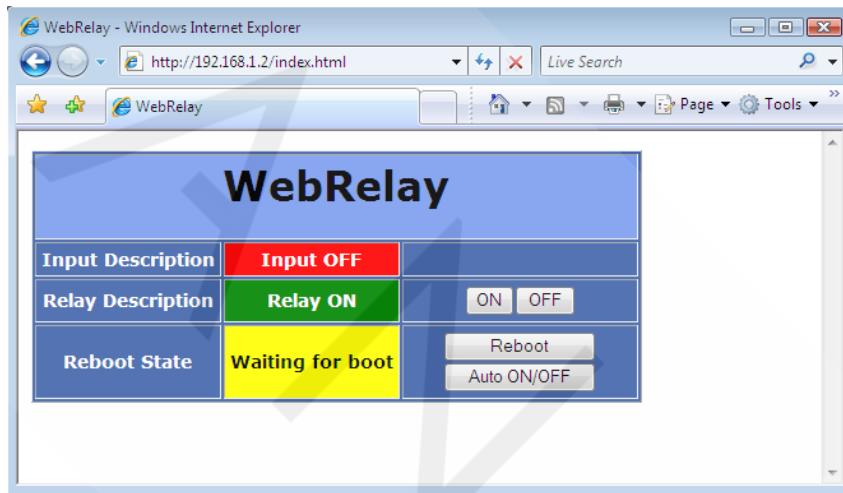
WebRelay - Windows Internet Explorer

http://192.168.1.2/index.html

Live Search

WebRelay

Page Tools

| WebRelay | | |
|---|---|---|
| Input Description | Input OFF | |
| Relay Description | Relay ON | ON OFF |
| Reboot State | Waiting for boot | Reboot Auto ON/OFF |